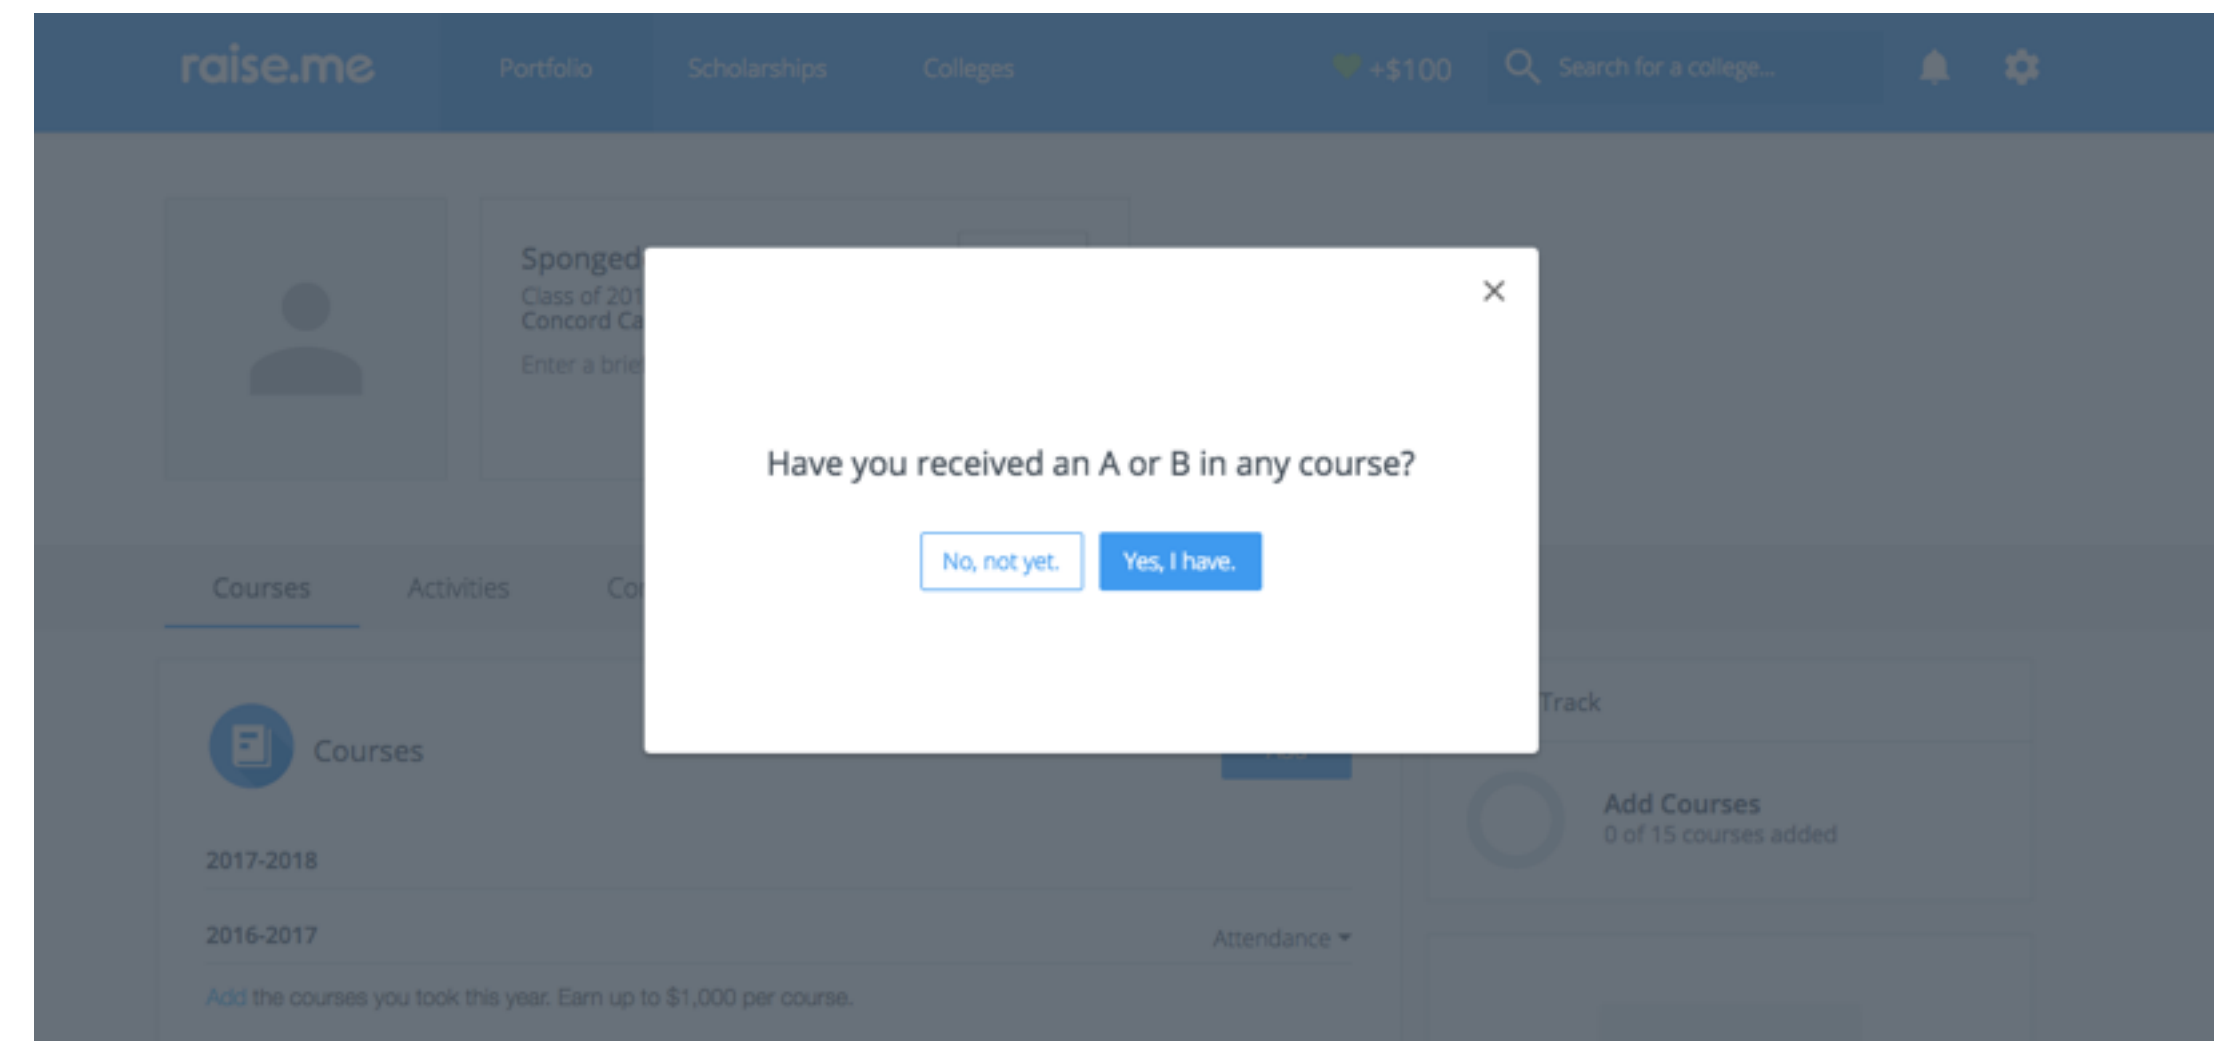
raise.me Portfolio Scholarships Colleges +$100 Search for a college...

Sponged
Class of 201
Concord Ca
Enter a brie

×

Have you received an A or B in any course?

No, not yet. Yes, I have.

Courses Activities Co

Courses

Track

Add Courses
0 of 15 courses added

2017-2018

2016-2017 Attendance

Add the courses you took this year. Earn up to $1,000 per course.